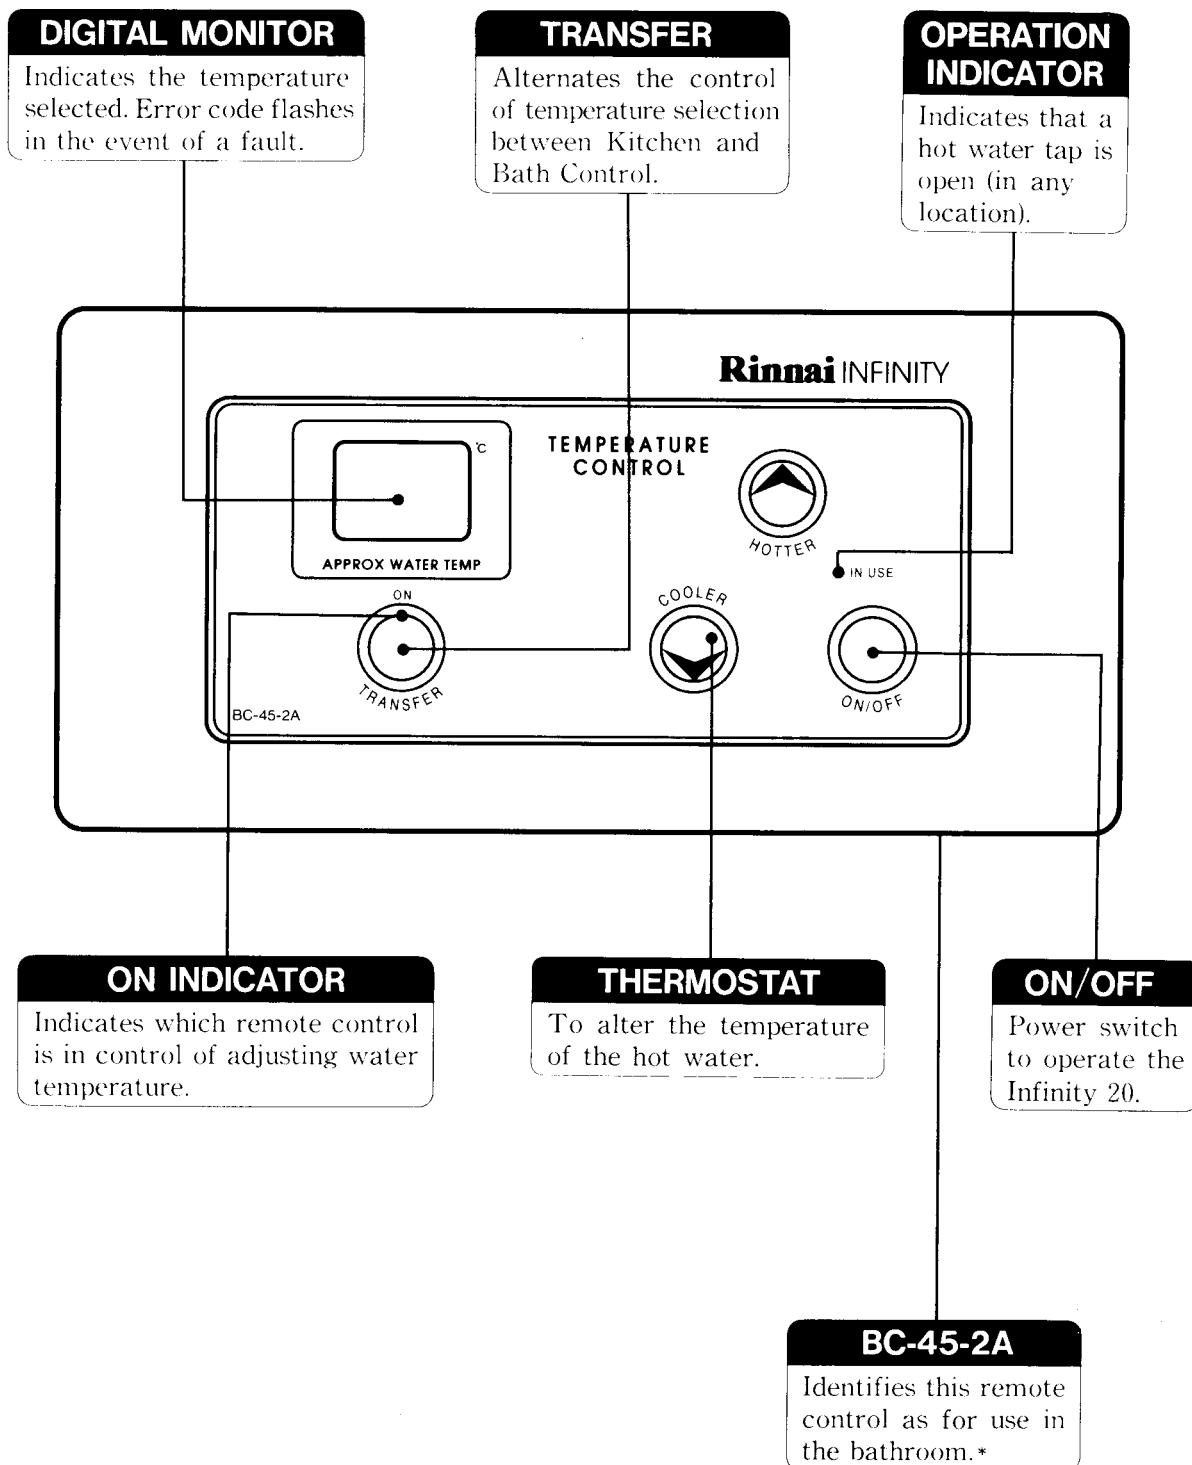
DIGITAL MONITOR
Indicates the temperature selected. Error code flashes in the event of a fault.

TRANSFER
Alternates the control of temperature selection between Kitchen and Bath Control.

OPERATION INDICATOR
Indicates that a hot water tap is open (in any location).

Rinnai INFINITY

°C

APPROX WATER TEMP

TEMPERATURE CONTROL

HOTTER

IN USE

ON

TRANSFER

COOLER

ON/OFF

BC-45-2A

ON INDICATOR
Indicates which remote control is in control of adjusting water temperature.

THERMOSTAT
To alter the temperature of the hot water.

ON/OFF
Power switch to operate the Infinity 20.

BC-45-2A
Identifies this remote control as for use in the bathroom.*